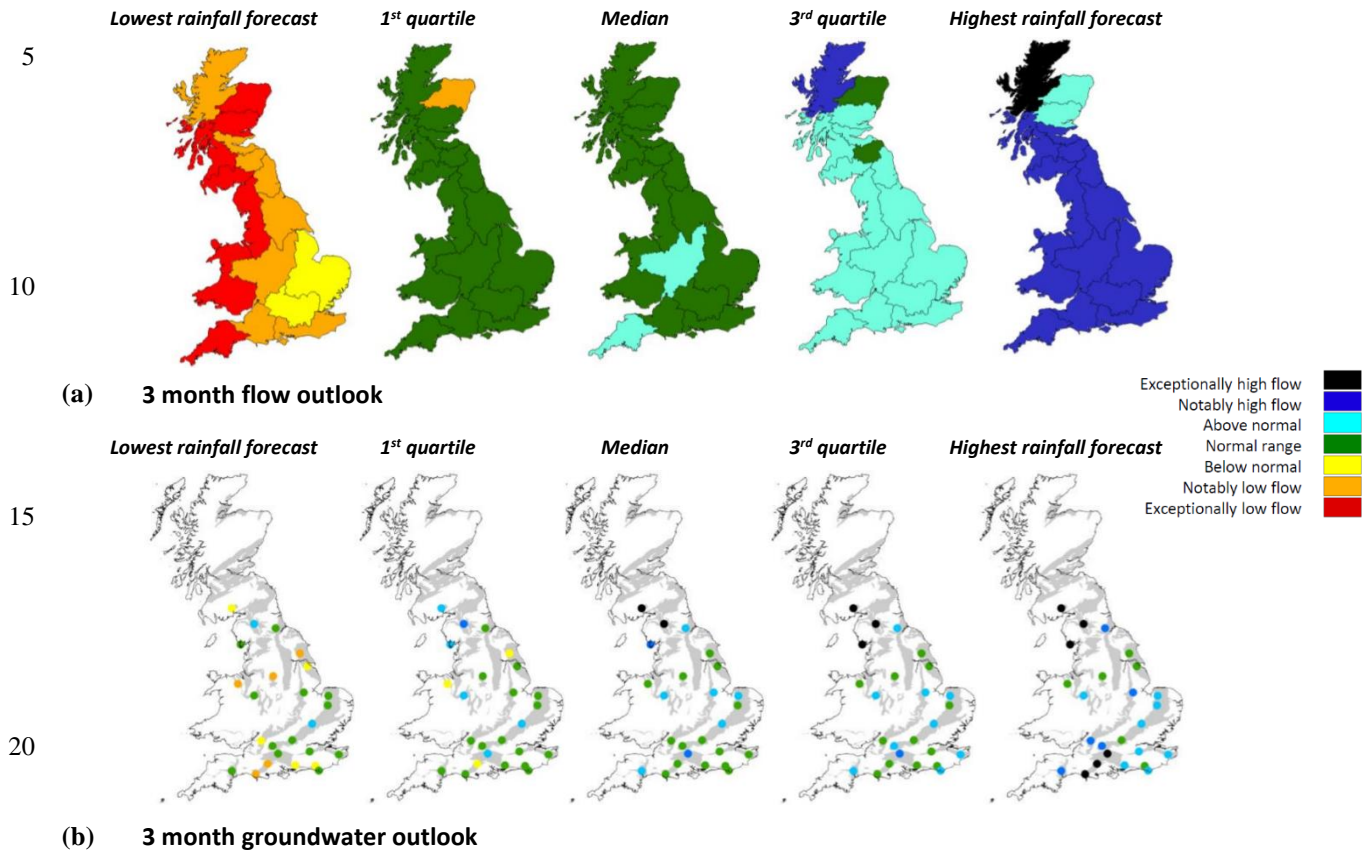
5

Lowest rainfall forecast

1$^{st}$ quartile

Median

3$^{rd}$ quartile

Highest rainfall forecast

10

(a) 3 month flow outlook

Exceptionally high flow
Notably high flow
Above normal
Normal range
Below normal
Notably low flow
Exceptionally low flow

Lowest rainfall forecast

1$^{st}$ quartile

Median

3$^{rd}$ quartile

Highest rainfall forecast

15

20

(b) 3 month groundwater outlook